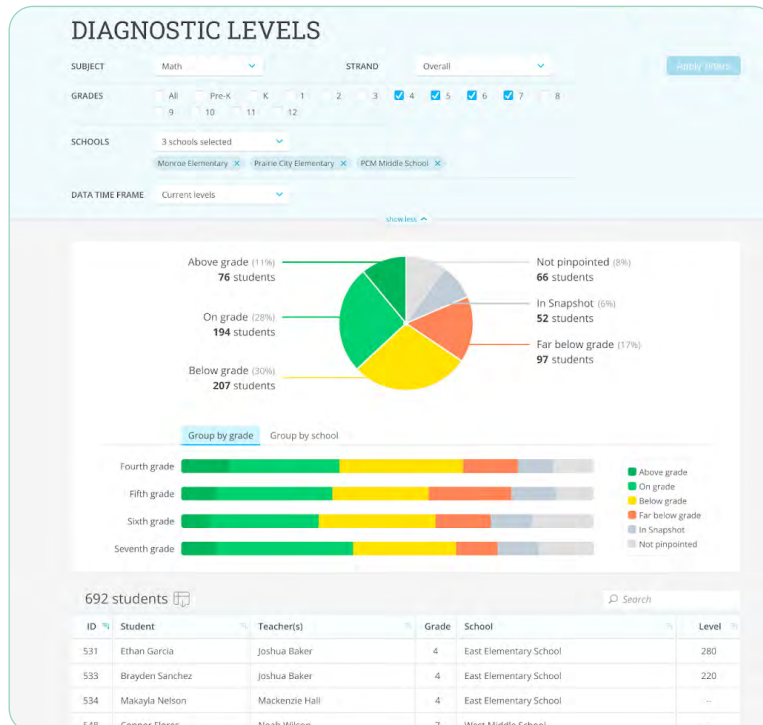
DIAGNOSTIC LEVELS

SUBJECT Math

STRAND Overall

Apply filters

GRADES All Pre-K K 1 2 3 4 5 6 7 8 9 10 11 12

SCHOOLS 3 schools selected

Monroe Elementary × Prairie City Elementary × PCM Middle School ×

DATA TIME FRAME Current levels

show less

Above grade (11%) 76 students

On grade (28%) 194 students

Below grade (30%) 207 students

Not pinpointed (8%) 66 students

In Snapshot (6%) 52 students

Far below grade (17%) 97 students

Group by grade Group by school

Fourth grade

Fifth grade

Sixth grade

Seventh grade

Above grade
On grade
Below grade
Far below grade
In Snapshot
Not pinpointed

692 students

Search

| ID | Student | Teacher(s) | Grade | School | Level |
|---|---|---|---|---|---|
| 531 | Ethan Garcia | Joshua Baker | 4 | East Elementary School | 280 |
| 533 | Brayden Sanchez | Joshua Baker | 4 | East Elementary School | 220 |
| 534 | Makayla Nelson | Mackenzie Hall | 4 | East Elementary School | -- |
| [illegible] | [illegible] | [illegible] | 7 | West Middle School | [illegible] |